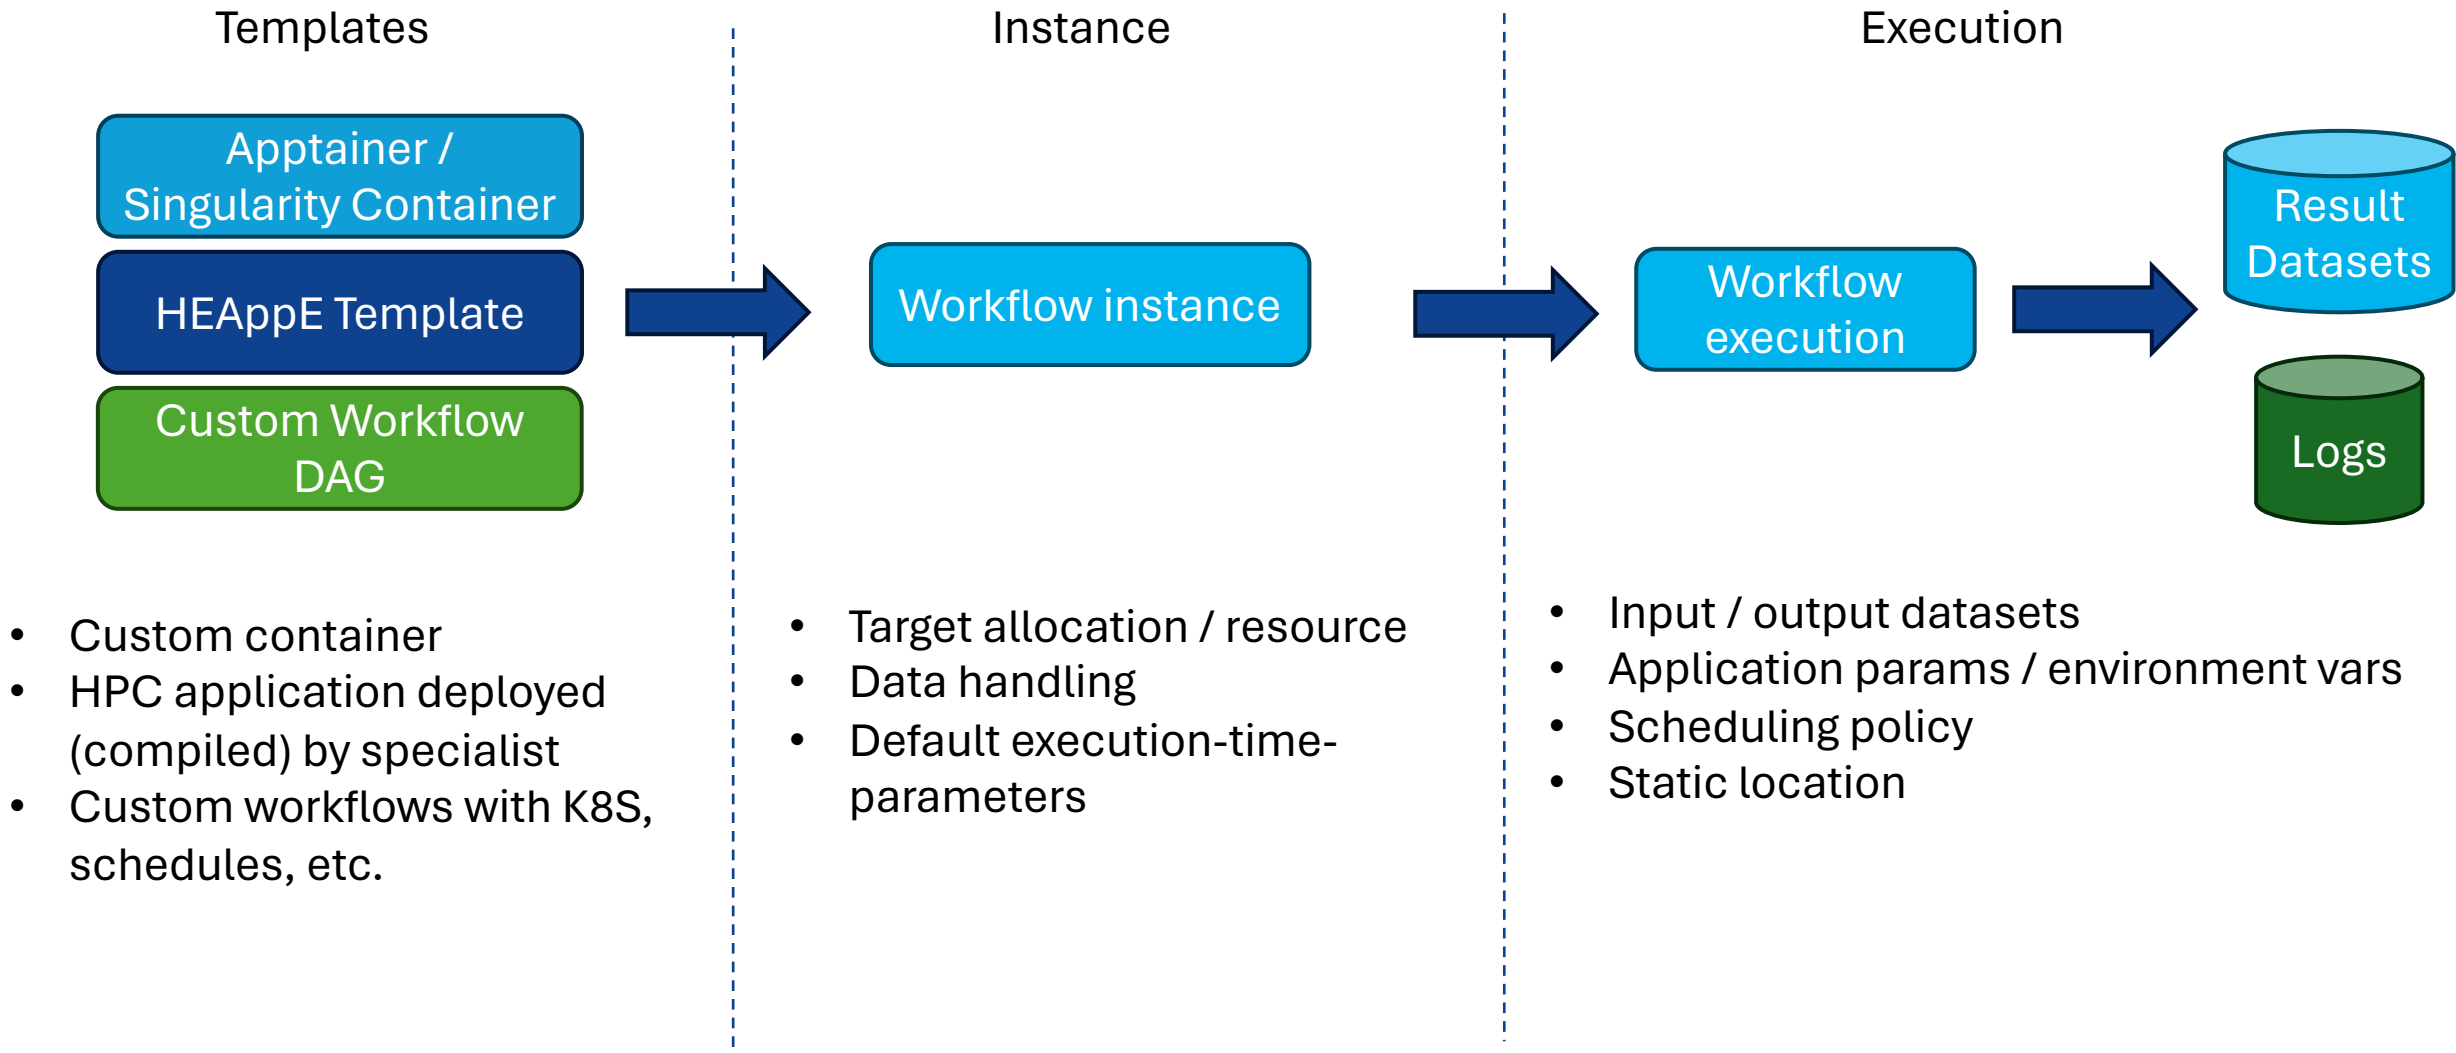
Templates

Apptainer / Singularity Container

HEAppE Template

Custom Workflow DAG

- Custom container
- HPC application deployed (compiled) by specialist
- Custom workflows with K8S, schedules, etc.

Instance

Workflow instance

- Target allocation / resource
- Data handling
- Default execution-time-parameters

Execution

Workflow execution

Result Datasets

Logs

- Input / output datasets
- Application params / environment vars
- Scheduling policy
- Static location